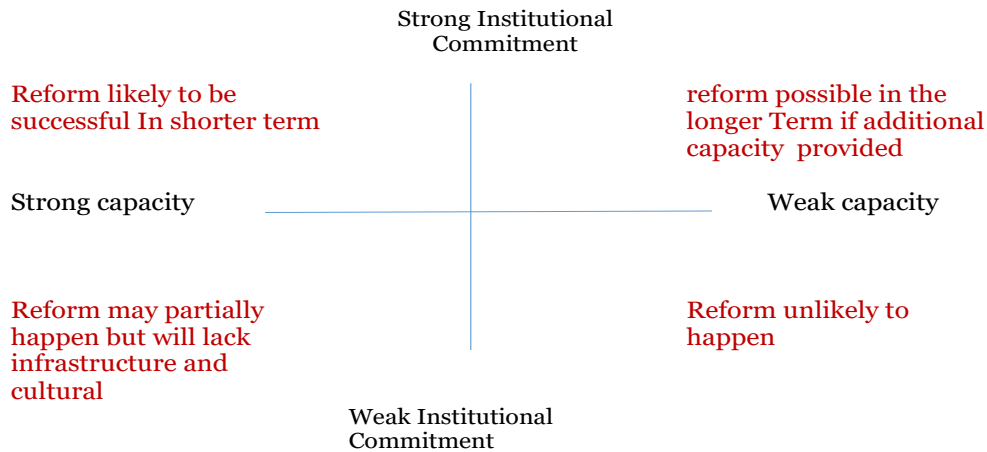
Strong Institutional Commitment

Reform likely to be successful In shorter term

reform possible in the longer Term if additional capacity provided

Strong capacity

Weak capacity

Reform may partially happen but will lack infrastructure and cultural

Reform unlikely to happen

Weak Institutional Commitment